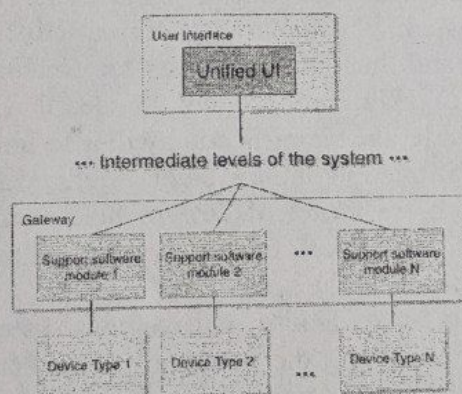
User Interface

Unified UI

··· Intermediate levels of the system ···

Gateway

Support software module 1

Support software module 2

···

Support software module N

Device Type 1

Device Type 2

···

Device Type N